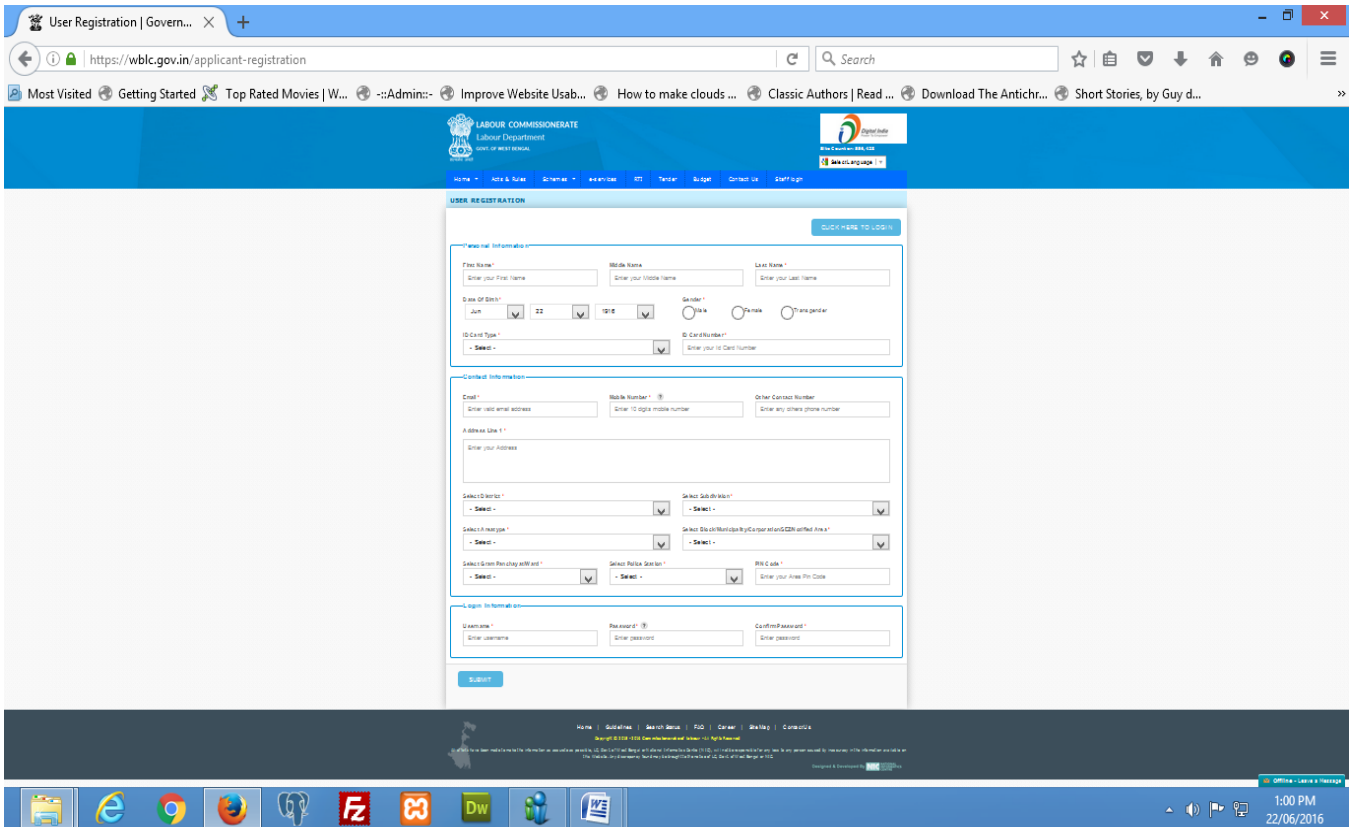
User Registration | Govern... ×

https://wblc.gov.in/applicant-registration

Search

Most Visited  Getting Started  Top Rated Movies | W...  -::Admin::-  Improve Website Usab...  How to make clouds ...  Classic Authors | Read ...  Download The Antichr...  Short Stories, by Guy d...

LABOUR COMMISSIONERATE
Labour Department
GOVT. OF WEST BENGAL

Digital India

Select Language

Home  Acts & Rules  Schemes  e-services  RTI  Tender  Budget  Contact Us  Staff login

USER REGISTRATION

CLICK HERE TO LOGIN

Personal Information

First Name *
Enter your First Name

Middle Name
Enter your Middle Name

Last Name *
Enter your Last Name

Date Of Birth *
Jun
22
1916

Gender *
Male
Female
Transgender

ID Card Type *
- Select -

ID Card Number *
Enter your Id Card Number

Contact Information

Email *
Enter valid email address

Mobile Number *
Enter 10 digits mobile number

Other Contact Number
Enter any others phone number

Address Line 1 *
Enter your Address

Select District *
- Select -

Select Subdivision *
- Select -

Select Areatype *
- Select -

Select Block/Municipality/Corporation/GEZ/Notified Area *
- Select -

Select Gram Panchayat/Ward *
- Select -

Select Police Station *
- Select -

PIN Code *
Enter your Area Pin Code

Login Information

Username *
Enter username

Password *
Enter password

Confirm Password *
Enter password

SUBMIT

Home | Guidelines | Search Status | FAQ | Career | SiteMap | Contact Us

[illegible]

Designed & Developed By

Offline - Leave a Message

1:00 PM
22/06/2016